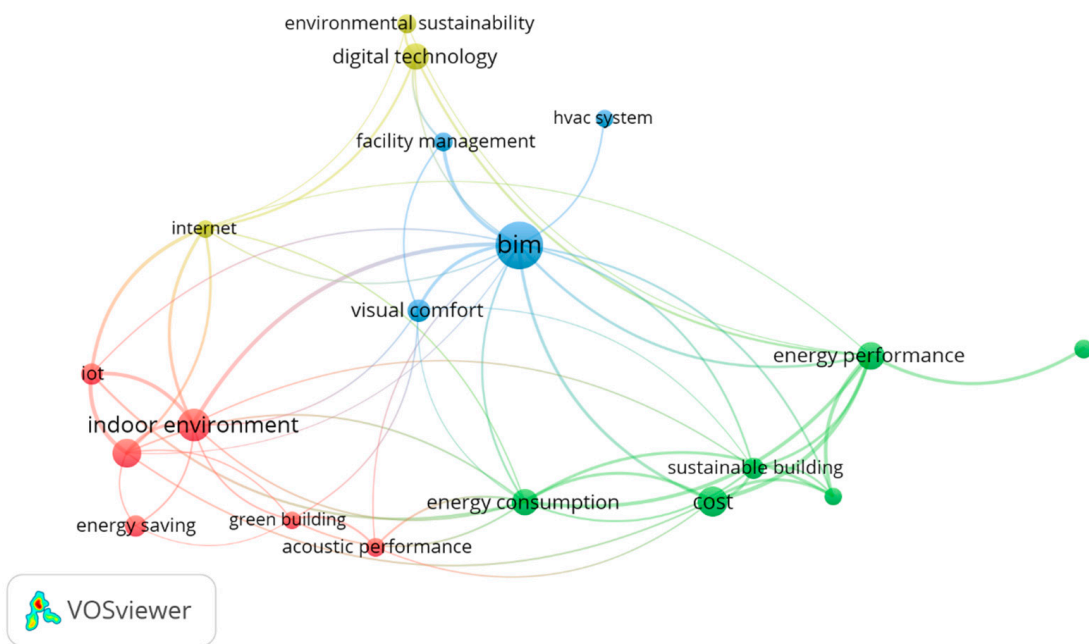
environmental sustainability
digital technology
hvac system
facility management
internet
bim
visual comfort
energy performance
iot
indoor environment
sustainable building
energy consumption
cost
energy saving
green building
acoustic performance
VOSviewer